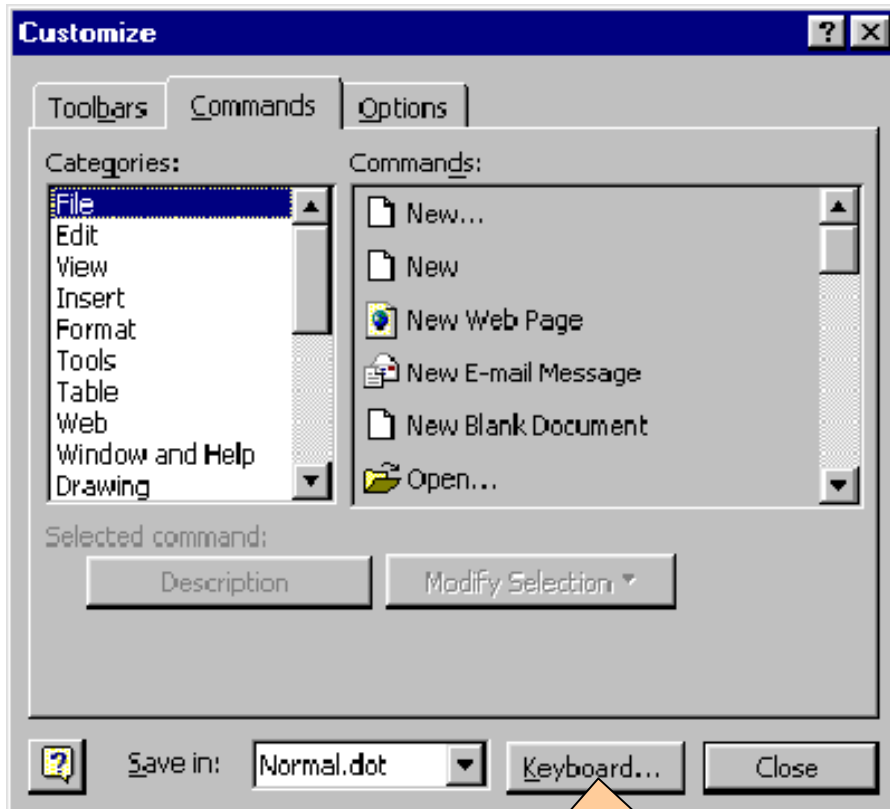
Customize

?

Toolbars

Commands

Options

Categories:

File
Edit
View
Insert
Format
Tools
Table
Web
Window and Help
Drawing

Commands:

New...
New
New Web Page
New E-mail Message
New Blank Document
Open...

Selected command:

Description

Modify Selection ▾

Save in:

Normal.dot

Keyboard...

Close